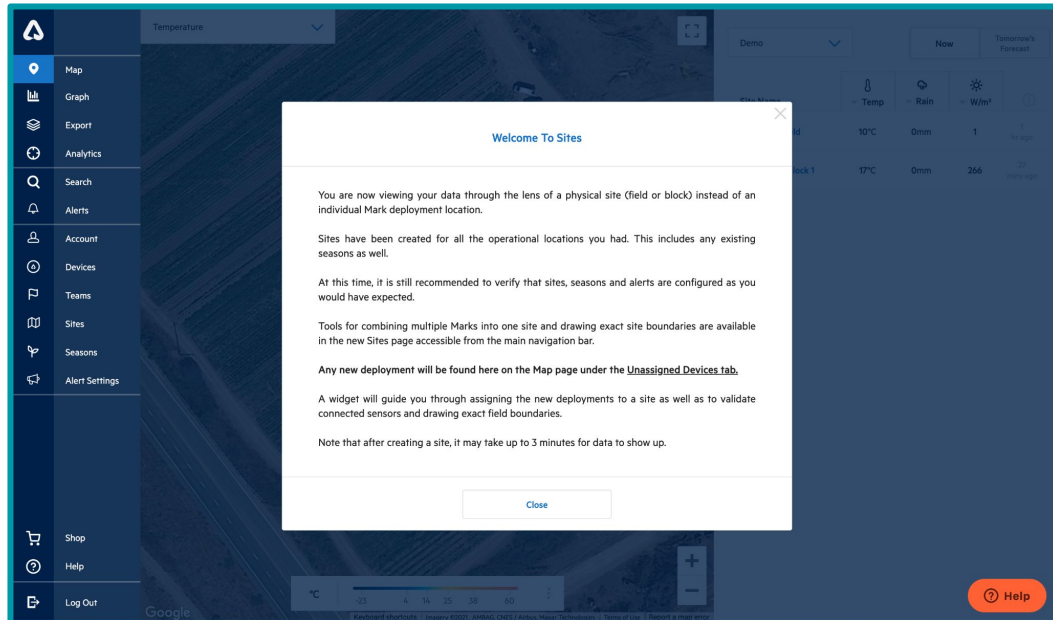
Map
Graph
Export
Analytics
Search
Alerts
Account
Devices
Teams
Sites
Seasons
Alert Settings
Shop
Help
Log Out

Temperature

Demo
Now
Tomorrow's Forecast
Site Name
Temp
Rain
W/m²
ld
10°C
0mm
1
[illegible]
lock 1
17°C
0mm
266
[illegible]

Welcome To Sites

You are now viewing your data through the lens of a physical site (field or block) instead of an individual Mark deployment location.

Sites have been created for all the operational locations you had. This includes any existing seasons as well.

At this time, it is still recommended to verify that sites, seasons and alerts are configured as you would have expected.

Tools for combining multiple Marks into one site and drawing exact site boundaries are available in the new Sites page accessible from the main navigation bar.

Any new deployment will be found here on the Map page under the Unassigned Devices tab.

A widget will guide you through assigning the new deployments to a site as well as to validate connected sensors and drawing exact field boundaries.

Note that after creating a site, it may take up to 3 minutes for data to show up.

Close

°C
-23
4
14
25
38
60

Google
Keyboard shortcuts | Imagery ©2021, AMBAG, CNES / Airbus, Maxar Technologies | Terms of Use | Report a map error

Help